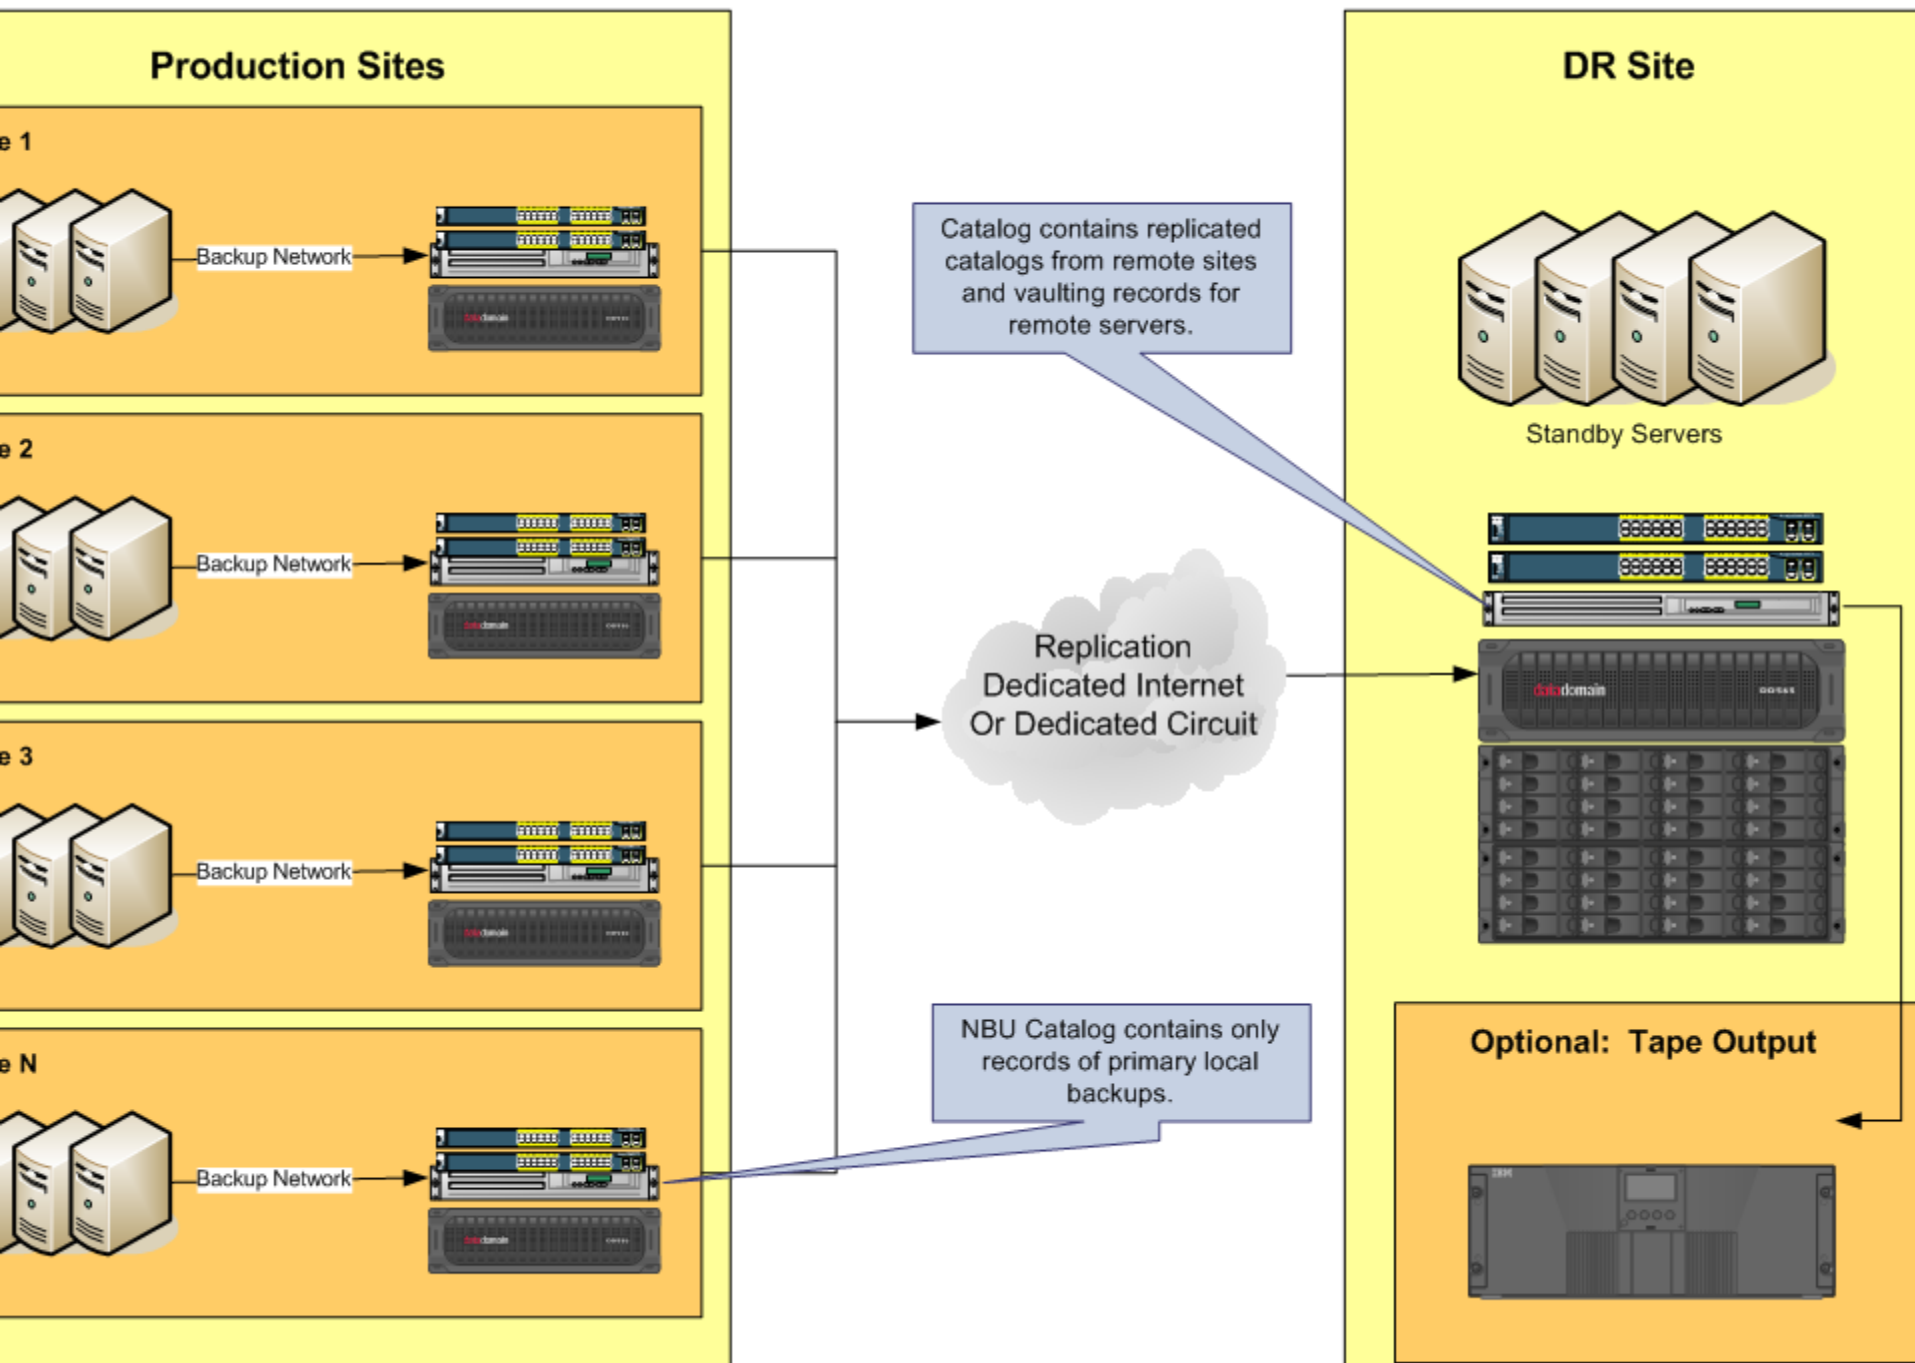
Production Sites

e 1

Backup Network

e 2

Backup Network

e 3

Backup Network

e N

Backup Network

Catalog contains replicated catalogs from remote sites and vaulting records for remote servers.

Replication Dedicated Internet Or Dedicated Circuit

NBU Catalog contains only records of primary local backups.

DR Site

Standby Servers

datadomain

Optional: Tape Output

IBM